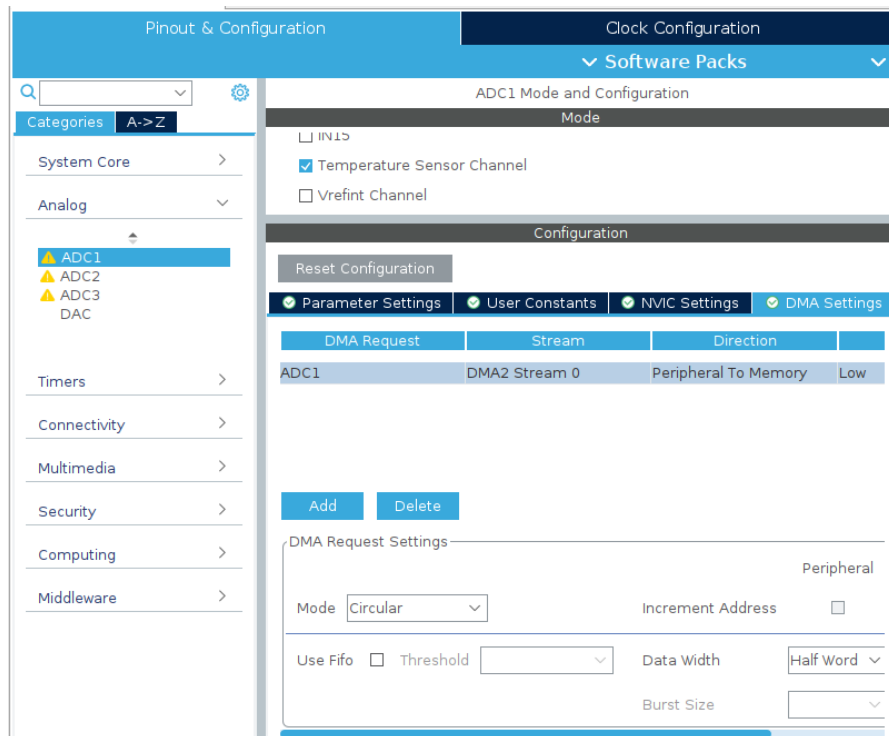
Pinout & Configuration

Clock Configuration

Software Packs

Categories A->Z

System Core

Analog

ADC1
ADC2
ADC3
DAC

Timers

Connectivity

Multimedia

Security

Computing

Middleware

ADC1 Mode and Configuration

Mode

IN15

Temperature Sensor Channel

Vrefint Channel

Configuration

Reset Configuration

Parameter Settings | User Constants | NVIC Settings | DMA Settings

| DMA Request | Stream | Direction | |
|---|---|---|---|
| ADC1 | DMA2 Stream 0 | Peripheral To Memory | Low |

Add Delete

DMA Request Settings

Peripheral

Mode Circular

Increment Address

Use Fifo Threshold

Data Width Half Word

Burst Size